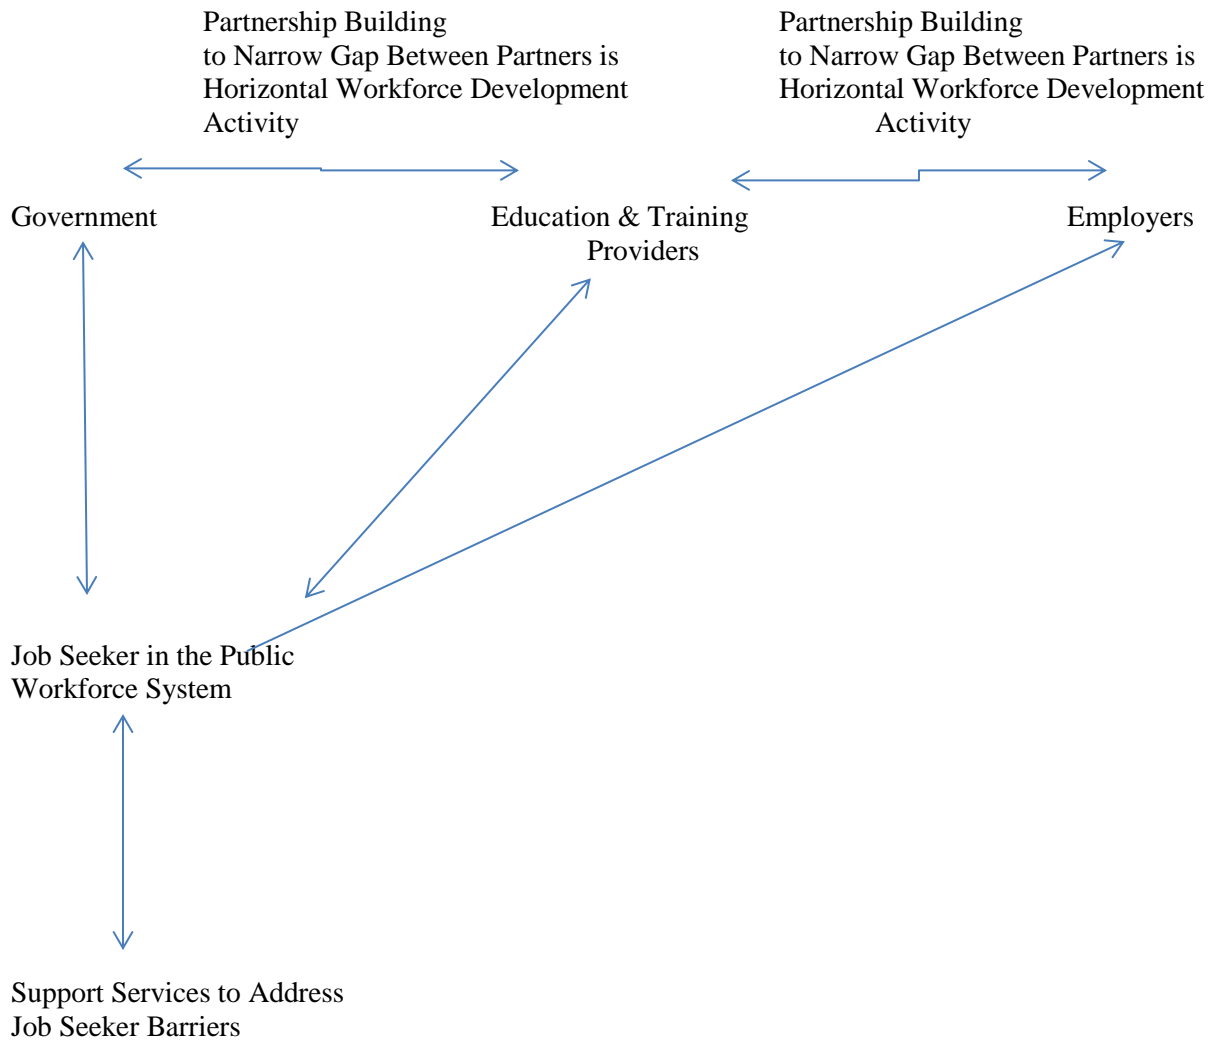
Partnership Building to Narrow Gap Between Partners is Horizontal Workforce Development Activity

Partnership Building to Narrow Gap Between Partners is Horizontal Workforce Development Activity

Government

Education & Training Providers

Employers

Job Seeker in the Public Workforce System

Support Services to Address Job Seeker Barriers